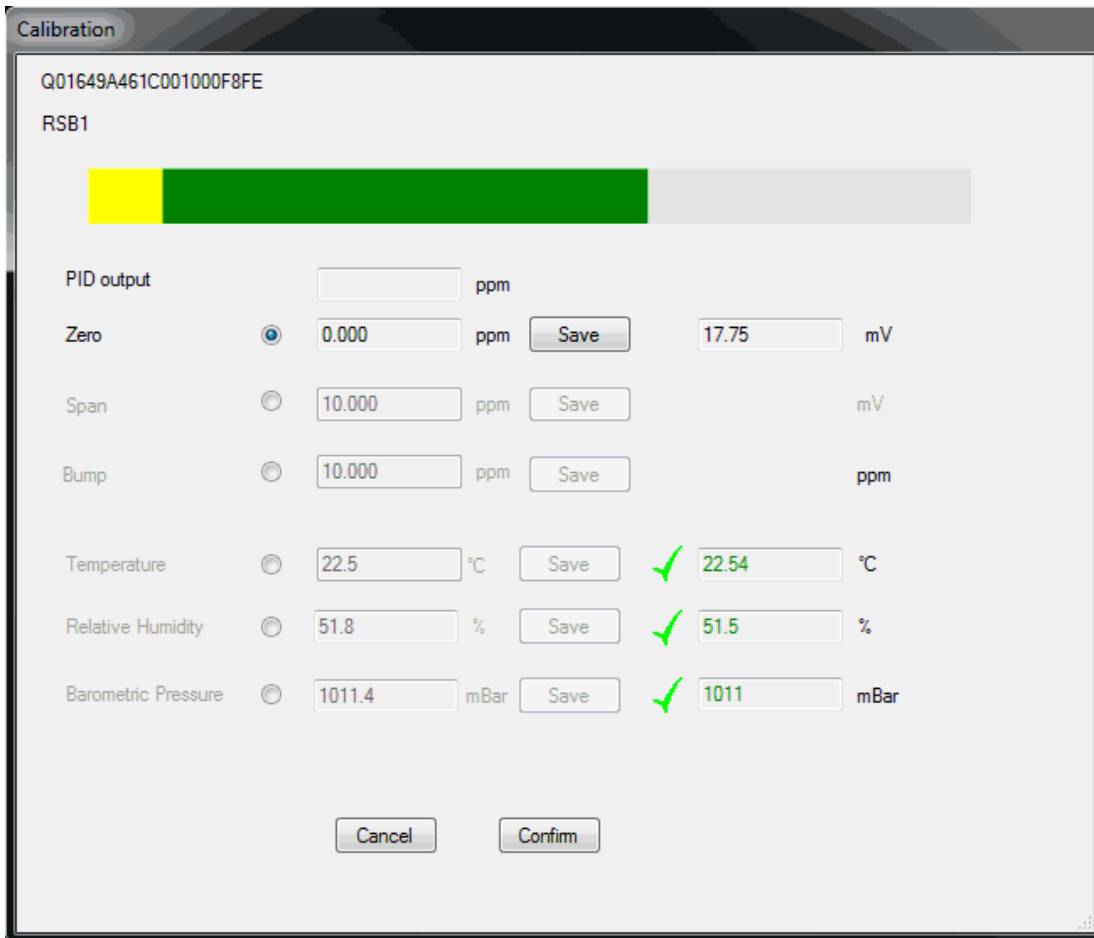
Calibration

Q01649A461C001000F8FE

RSB1

PID output ppm

Zero 0.000 ppm Save 17.75 mV

Span 10.000 ppm Save mV

Bump 10.000 ppm Save ppm

Temperature 22.5 °C Save 22.54 °C

Relative Humidity 51.8 % Save 51.5 %

Barometric Pressure 1011.4 mBar Save 1011 mBar

Cancel Confirm